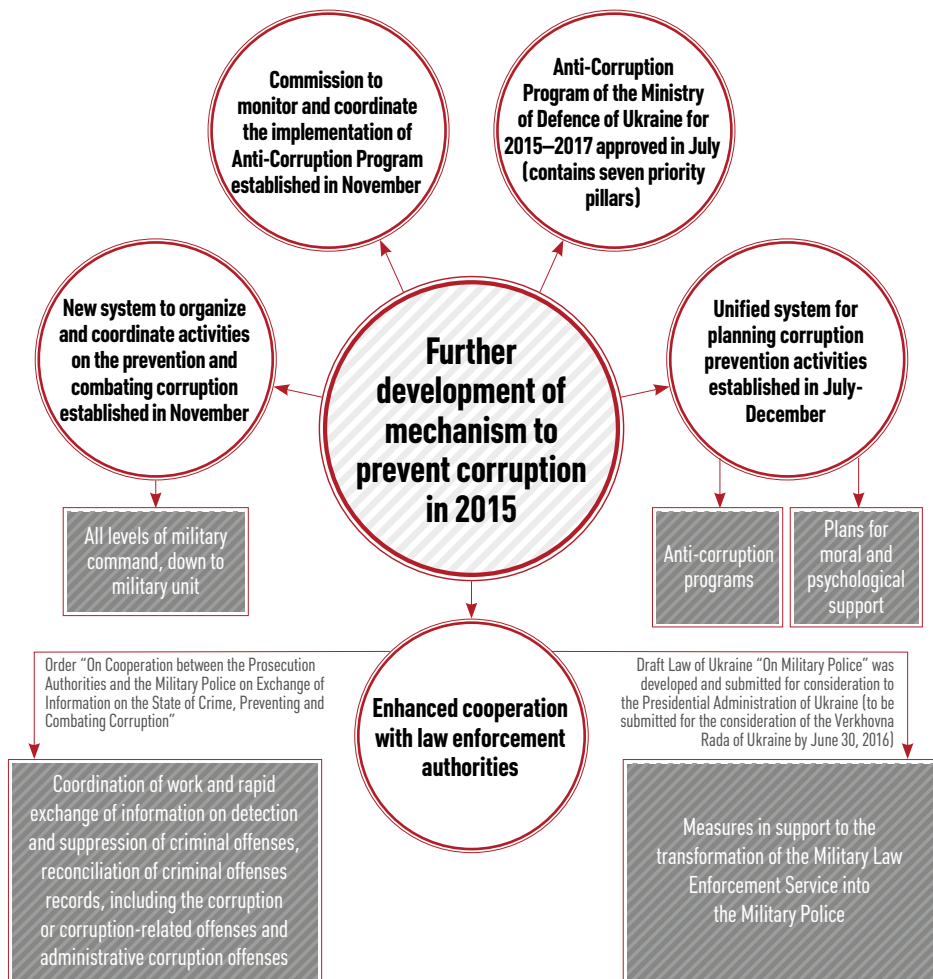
Commission to monitor and coordinate the implementation of Anti-Corruption Program established in November

Anti-Corruption Program of the Ministry of Defence of Ukraine for 2015–2017 approved in July (contains seven priority pillars)

New system to organize and coordinate activities on the prevention and combating corruption established in November

Further development of mechanism to prevent corruption in 2015

Unified system for planning corruption prevention activities established in July-December

All levels of military command, down to military unit

Anti-corruption programs

Plans for moral and psychological support

Order "On Cooperation between the Prosecution Authorities and the Military Police on Exchange of Information on the State of Crime, Preventing and Combating Corruption"

Enhanced cooperation with law enforcement authorities

Draft Law of Ukraine "On Military Police" was developed and submitted for consideration to the Presidential Administration of Ukraine (to be submitted for the consideration of the Verkhovna Rada of Ukraine by June 30, 2016)

Coordination of work and rapid exchange of information on detection and suppression of criminal offenses, reconciliation of criminal offenses records, including the corruption or corruption-related offenses and administrative corruption offenses

Measures in support to the transformation of the Military Law Enforcement Service into the Military Police